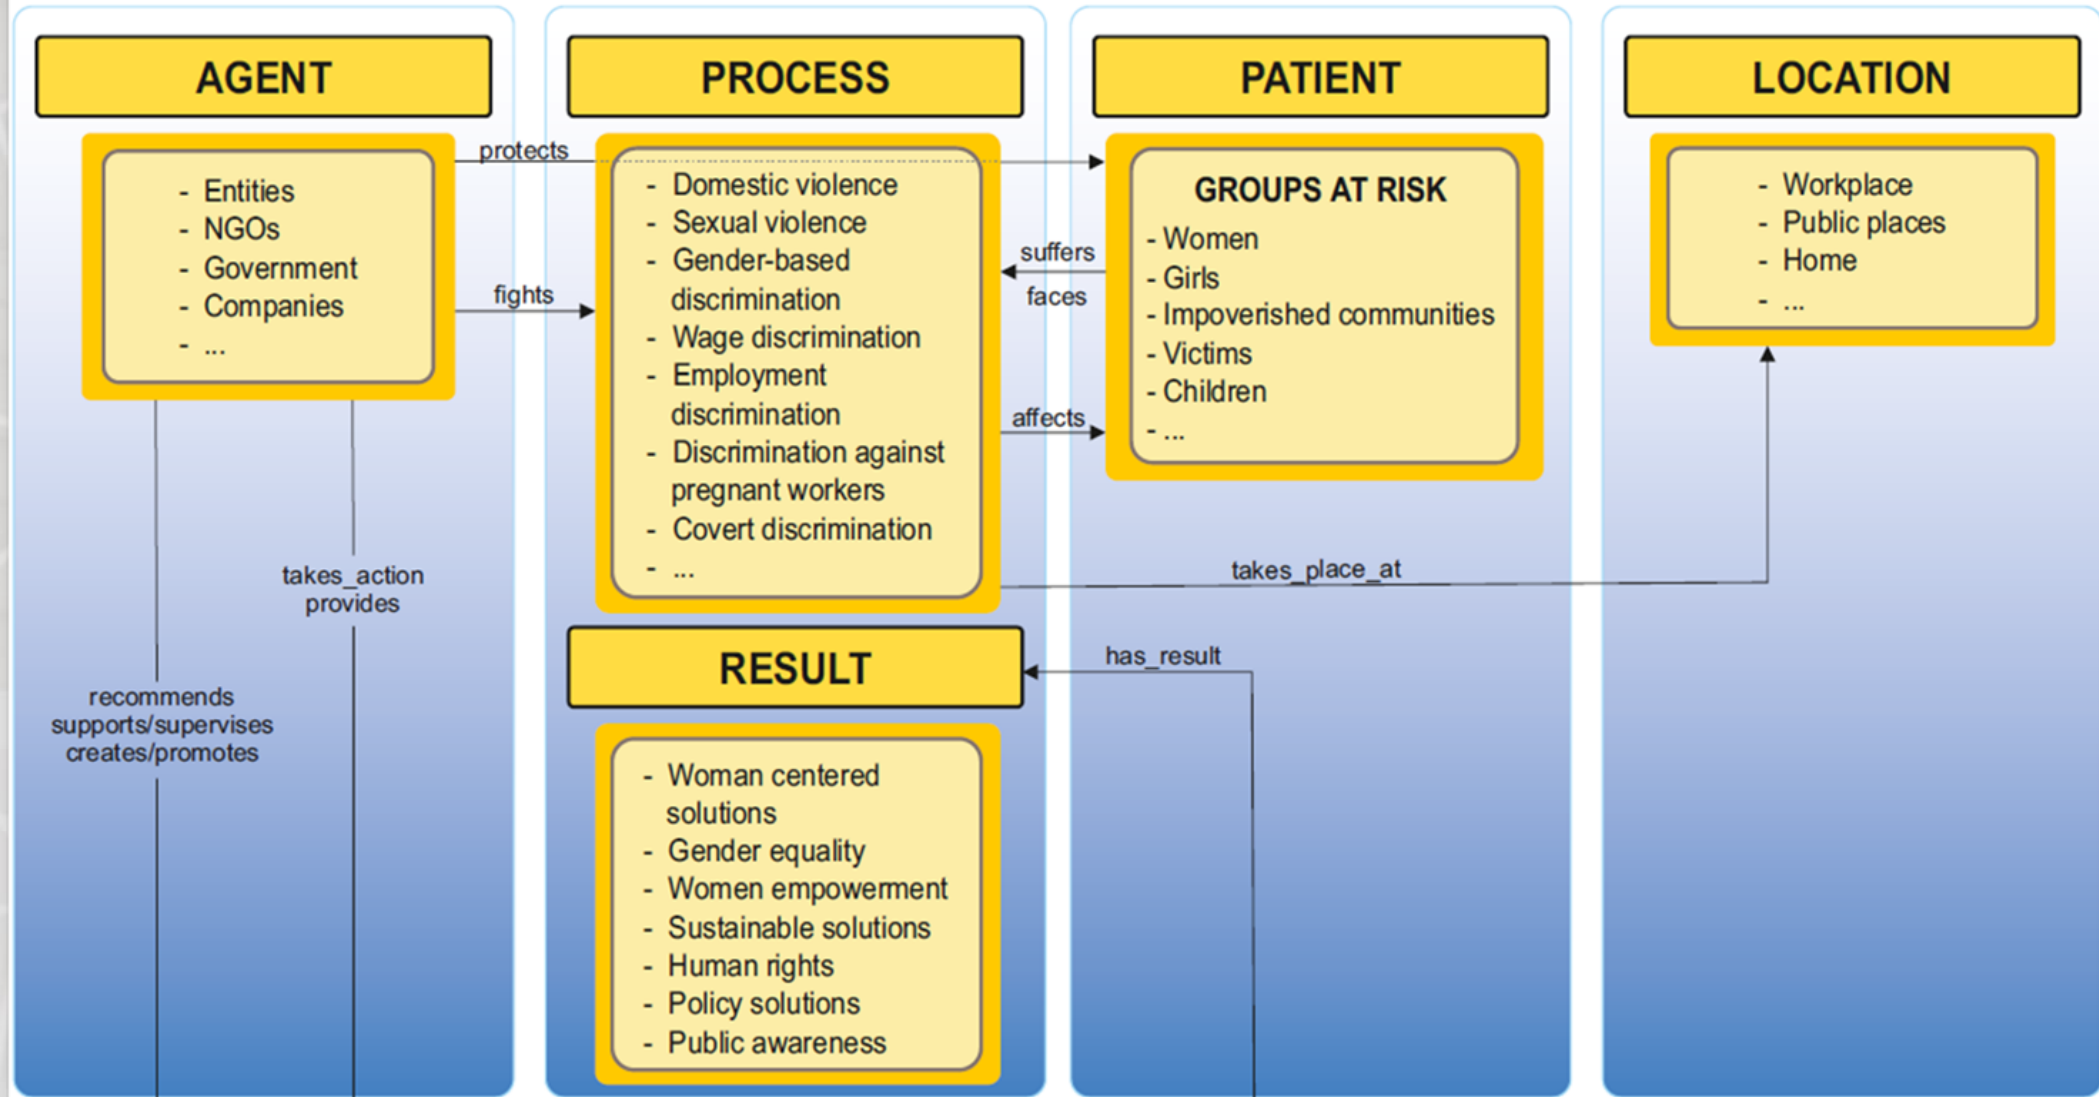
AGENT

- Entities
- NGOs
- Government
- Companies
- ...

protects

fights

takes_action
provides

recommends
supports/supervises
creates/promotes

PROCESS

- Domestic violence
- Sexual violence
- Gender-based discrimination
- Wage discrimination
- Employment discrimination
- Discrimination against pregnant workers
- Covert discrimination
- ...

suffers
faces

affects

takes_place_at

has_result

RESULT

- Woman centered solutions
- Gender equality
- Women empowerment
- Sustainable solutions
- Human rights
- Policy solutions
- Public awareness

PATIENT

GROUPS AT RISK

- Women
- Girls
- Impoverished communities
- Victims
- Children
- ...

LOCATION

- Workplace
- Public places
- Home
- ...